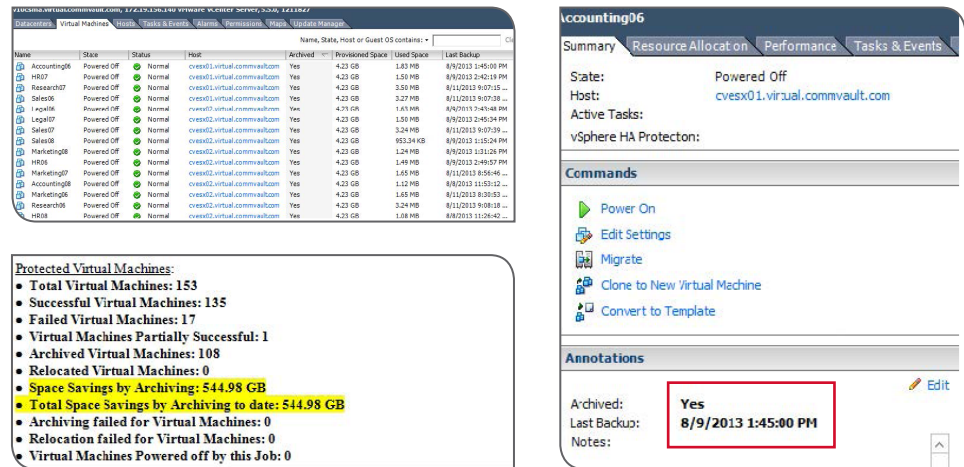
v10csma.virtual.commvault.com, 172.19.156.140 VMware vCenter Server, 5.5.0, 1211827

Datacenters | Virtual Machines | Hosts | Tasks & Events | Alarms | Permissions | Maps | Update Manager

Name, State, Host or Guest OS contains: ▾

| Name | State | Status | Host | Archived | Provisioned Space | Used Space | Last Backup |
|---|---|---|---|---|---|---|---|
| Accounting06 | Powered Off | Normal | cvesx01.virtual.commvault.com | Yes | 4.23 GB | 1.83 MB | 8/9/2013 1:45:00 PM |
| HR07 | Powered Off | Normal | cvesx01.virtual.commvault.com | Yes | 4.23 GB | 1.50 MB | 8/9/2013 2:42:19 PM |
| Research07 | Powered Off | Normal | cvesx01.virtual.commvault.com | Yes | 4.23 GB | 3.50 MB | 8/11/2013 9:07:15 ... |
| Sales06 | Powered Off | Normal | cvesx01.virtual.commvault.com | Yes | 4.23 GB | 3.27 MB | 8/11/2013 9:07:38 ... |
| Legal06 | Powered Off | Normal | cvesx01.virtual.commvault.com | Yes | 4.23 GB | 1.65 MB | 8/9/2013 2:43:48 PM |
| Legal07 | Powered Off | Normal | cvesx02.virtual.commvault.com | Yes | 4.23 GB | 1.50 MB | 8/9/2013 2:45:34 PM |
| Sales07 | Powered Off | Normal | cvesx02.virtual.commvault.com | Yes | 4.23 GB | 3.24 MB | 8/11/2013 9:07:39 ... |
| Sales08 | Powered Off | Normal | cvesx02.virtual.commvault.com | Yes | 4.23 GB | 953.34 KB | 8/9/2013 1:15:24 PM |
| Marketing08 | Powered Off | Normal | cvesx02.virtual.commvault.com | Yes | 4.23 GB | 1.24 MB | 8/9/2013 1:31:26 PM |
| HR06 | Powered Off | Normal | cvesx02.virtual.commvault.com | Yes | 4.23 GB | 1.49 MB | 8/9/2013 2:49:57 PM |
| Marketing07 | Powered Off | Normal | cvesx02.virtual.commvault.com | Yes | 4.23 GB | 1.65 MB | 8/11/2013 8:56:46 ... |
| Accounting08 | Powered Off | Normal | cvesx02.virtual.commvault.com | Yes | 4.23 GB | 1.12 MB | 8/8/2013 11:53:12 ... |
| Marketing06 | Powered Off | Normal | cvesx02.virtual.commvault.com | Yes | 4.23 GB | 1.65 MB | 8/11/2013 8:30:53 ... |
| Research06 | Powered Off | Normal | cvesx02.virtual.commvault.com | Yes | 4.23 GB | 3.24 MB | 8/11/2013 9:08:18 ... |
| HR08 | Powered Off | Normal | cvesx02.virtual.commvault.com | Yes | 4.23 GB | 1.08 MB | 8/8/2013 11:26:42 ... |

Protected Virtual Machines:
• Total Virtual Machines: 153
• Successful Virtual Machines: 135
• Failed Virtual Machines: 17
• Virtual Machines Partially Successful: 1
• Archived Virtual Machines: 108
• Relocated Virtual Machines: 0
• Space Savings by Archiving: 544.98 GB
• Total Space Savings by Archiving to date: 544.98 GB
• Archiving failed for Virtual Machines: 0
• Relocation failed for Virtual Machines: 0
• Virtual Machines Powered off by this Job: 0

Accounting06
Summary | Resource Allocation | Performance | Tasks & Events
State: Powered Off
Host: cvesx01.virtual.commvault.com
Active Tasks:
vSphere HA Protecton:

Commands
Power On
Edit Settings
Migrate
Clone to New Virtual Machine
Convert to Template

Annotations
Edit
Archived: Yes
Last Backup: 8/9/2013 1:45:00 PM
Notes: